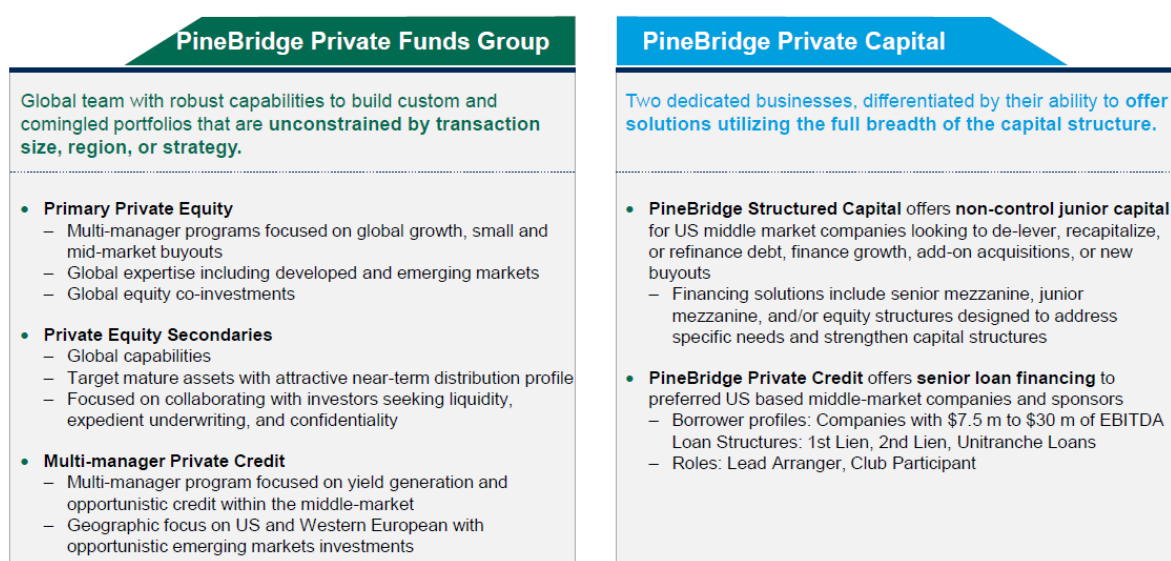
PineBridge Private Funds Group

Global team with robust capabilities to build custom and comingled portfolios that are unconstrained by transaction size, region, or strategy.

• Primary Private Equity
– Multi-manager programs focused on global growth, small and mid-market buyouts
– Global expertise including developed and emerging markets
– Global equity co-investments

• Private Equity Secondaries
– Global capabilities
– Target mature assets with attractive near-term distribution profile
– Focused on collaborating with investors seeking liquidity, expedient underwriting, and confidentiality

• Multi-manager Private Credit
– Multi-manager program focused on yield generation and opportunistic credit within the middle-market
– Geographic focus on US and Western European with opportunistic emerging markets investments

PineBridge Private Capital

Two dedicated businesses, differentiated by their ability to offer solutions utilizing the full breadth of the capital structure.

• PineBridge Structured Capital offers non-control junior capital for US middle market companies looking to de-lever, recapitalize, or refinance debt, finance growth, add-on acquisitions, or new buyouts
– Financing solutions include senior mezzanine, junior mezzanine, and/or equity structures designed to address specific needs and strengthen capital structures

• PineBridge Private Credit offers senior loan financing to preferred US based middle-market companies and sponsors
– Borrower profiles: Companies with $7.5 m to $30 m of EBITDA Loan Structures: 1st Lien, 2nd Lien, Unitranche Loans
– Roles: Lead Arranger, Club Participant